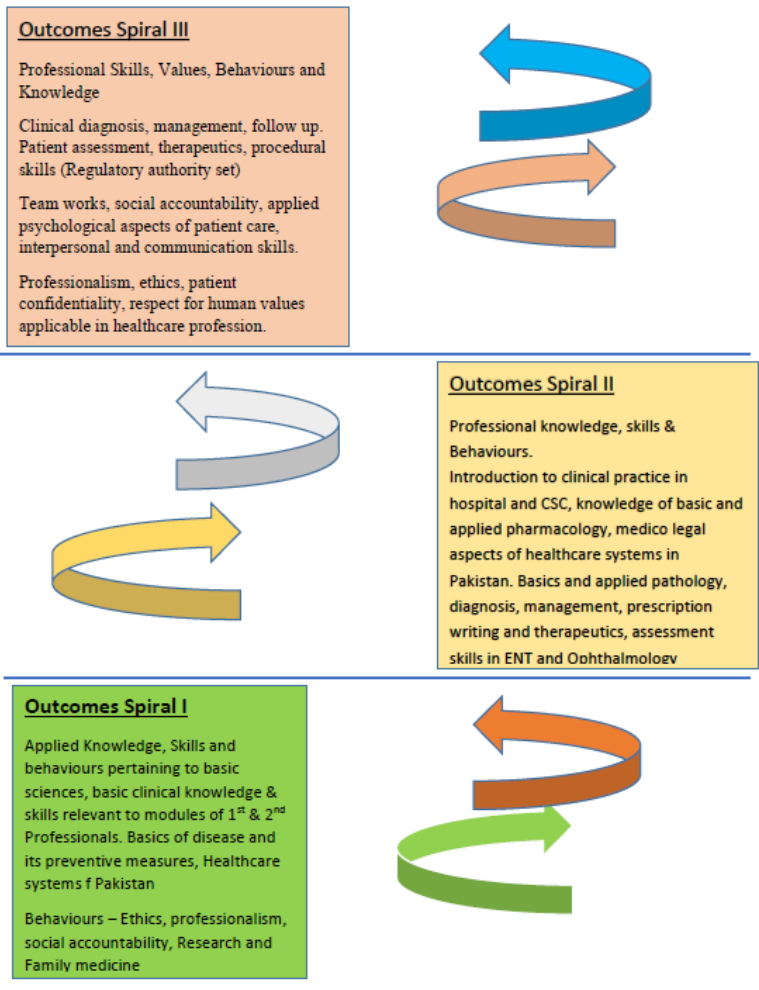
**Outcomes Spiral III**

Professional Skills, Values, Behaviours and Knowledge

Clinical diagnosis, management, follow up. Patient assessment, therapeutics, procedural skills (Regulatory authority set)

Team works, social accountability, applied psychological aspects of patient care, interpersonal and communication skills.

Professionalism, ethics, patient confidentiality, respect for human values applicable in healthcare profession.

**Outcomes Spiral II**

Professional knowledge, skills & Behaviours.
Introduction to clinical practice in hospital and CSC, knowledge of basic and applied pharmacology, medico legal aspects of healthcare systems in Pakistan. Basics and applied pathology, diagnosis, management, prescription writing and therapeutics, assessment skills in ENT and Ophthalmology

**Outcomes Spiral I**

Applied Knowledge, Skills and behaviours pertaining to basic sciences, basic clinical knowledge & skills relevant to modules of $1^{st}$ & $2^{nd}$ Professionals. Basics of disease and its preventive measures, Healthcare systems f Pakistan

Behaviours – Ethics, professionalism, social accountability, Research and Family medicine